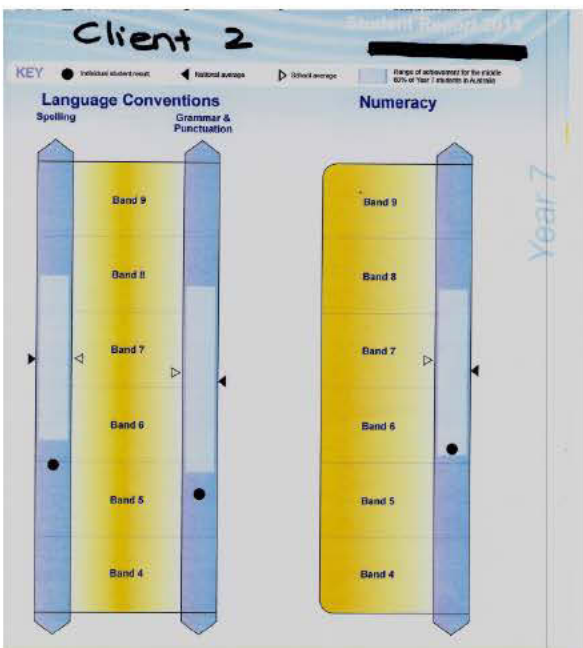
Client 2

Student Report 201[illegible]

KEY Individual student result National average School average Range of achievement for the middle 60% of Year 7 students in Australia

Language Conventions

Spelling

Grammar & Punctuation

Band 9
Band 8
Band 7
Band 6
Band 5
Band 4

Numeracy

Band 9
Band 8
Band 7
Band 6
Band 5
Band 4

Year 7